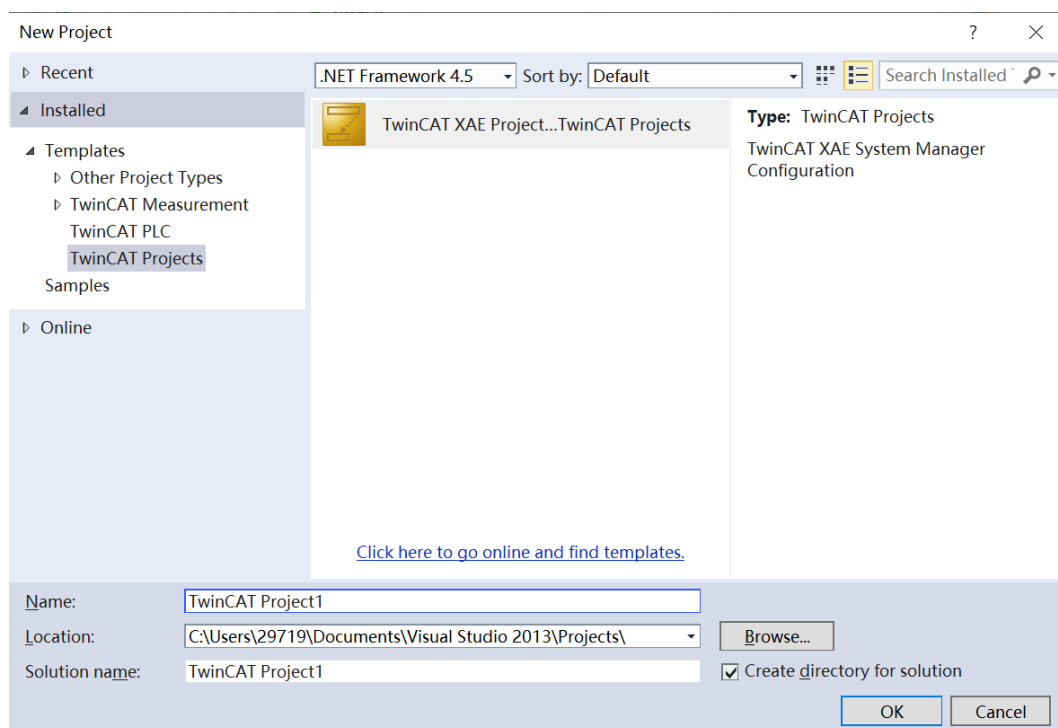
New Project
?

Recent
Installed
Templates
Other Project Types
TwinCAT Measurement
TwinCAT PLC
TwinCAT Projects
Samples
Online

.NET Framework 4.5
Sort by: Default
Search Installed

TwinCAT XAE Project...TwinCAT Projects

Type: TwinCAT Projects
TwinCAT XAE System Manager Configuration

Click here to go online and find templates.

Name: TwinCAT Project1
Location: C:\Users\29719\Documents\Visual Studio 2013\Projects\
Browse...
Solution name: TwinCAT Project1
Create directory for solution
OK
Cancel